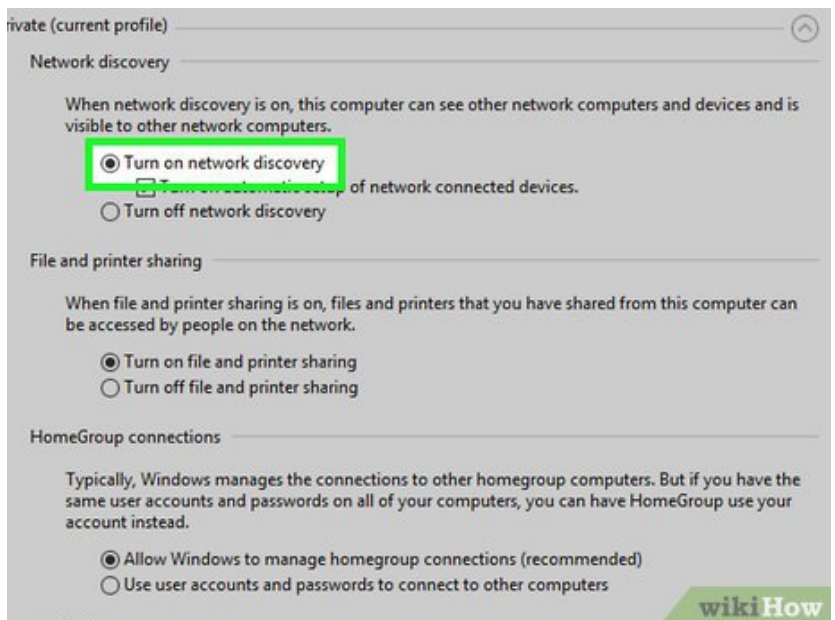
rivate (current profile)

Network discovery

When network discovery is on, this computer can see other network computers and devices and is visible to other network computers.

Turn on network discovery
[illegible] of network connected devices.
Turn off network discovery

File and printer sharing

When file and printer sharing is on, files and printers that you have shared from this computer can be accessed by people on the network.

Turn on file and printer sharing
Turn off file and printer sharing

HomeGroup connections

Typically, Windows manages the connections to other homegroup computers. But if you have the same user accounts and passwords on all of your computers, you can have HomeGroup use your account instead.

Allow Windows to manage homegroup connections (recommended)
Use user accounts and passwords to connect to other computers

wikiHow